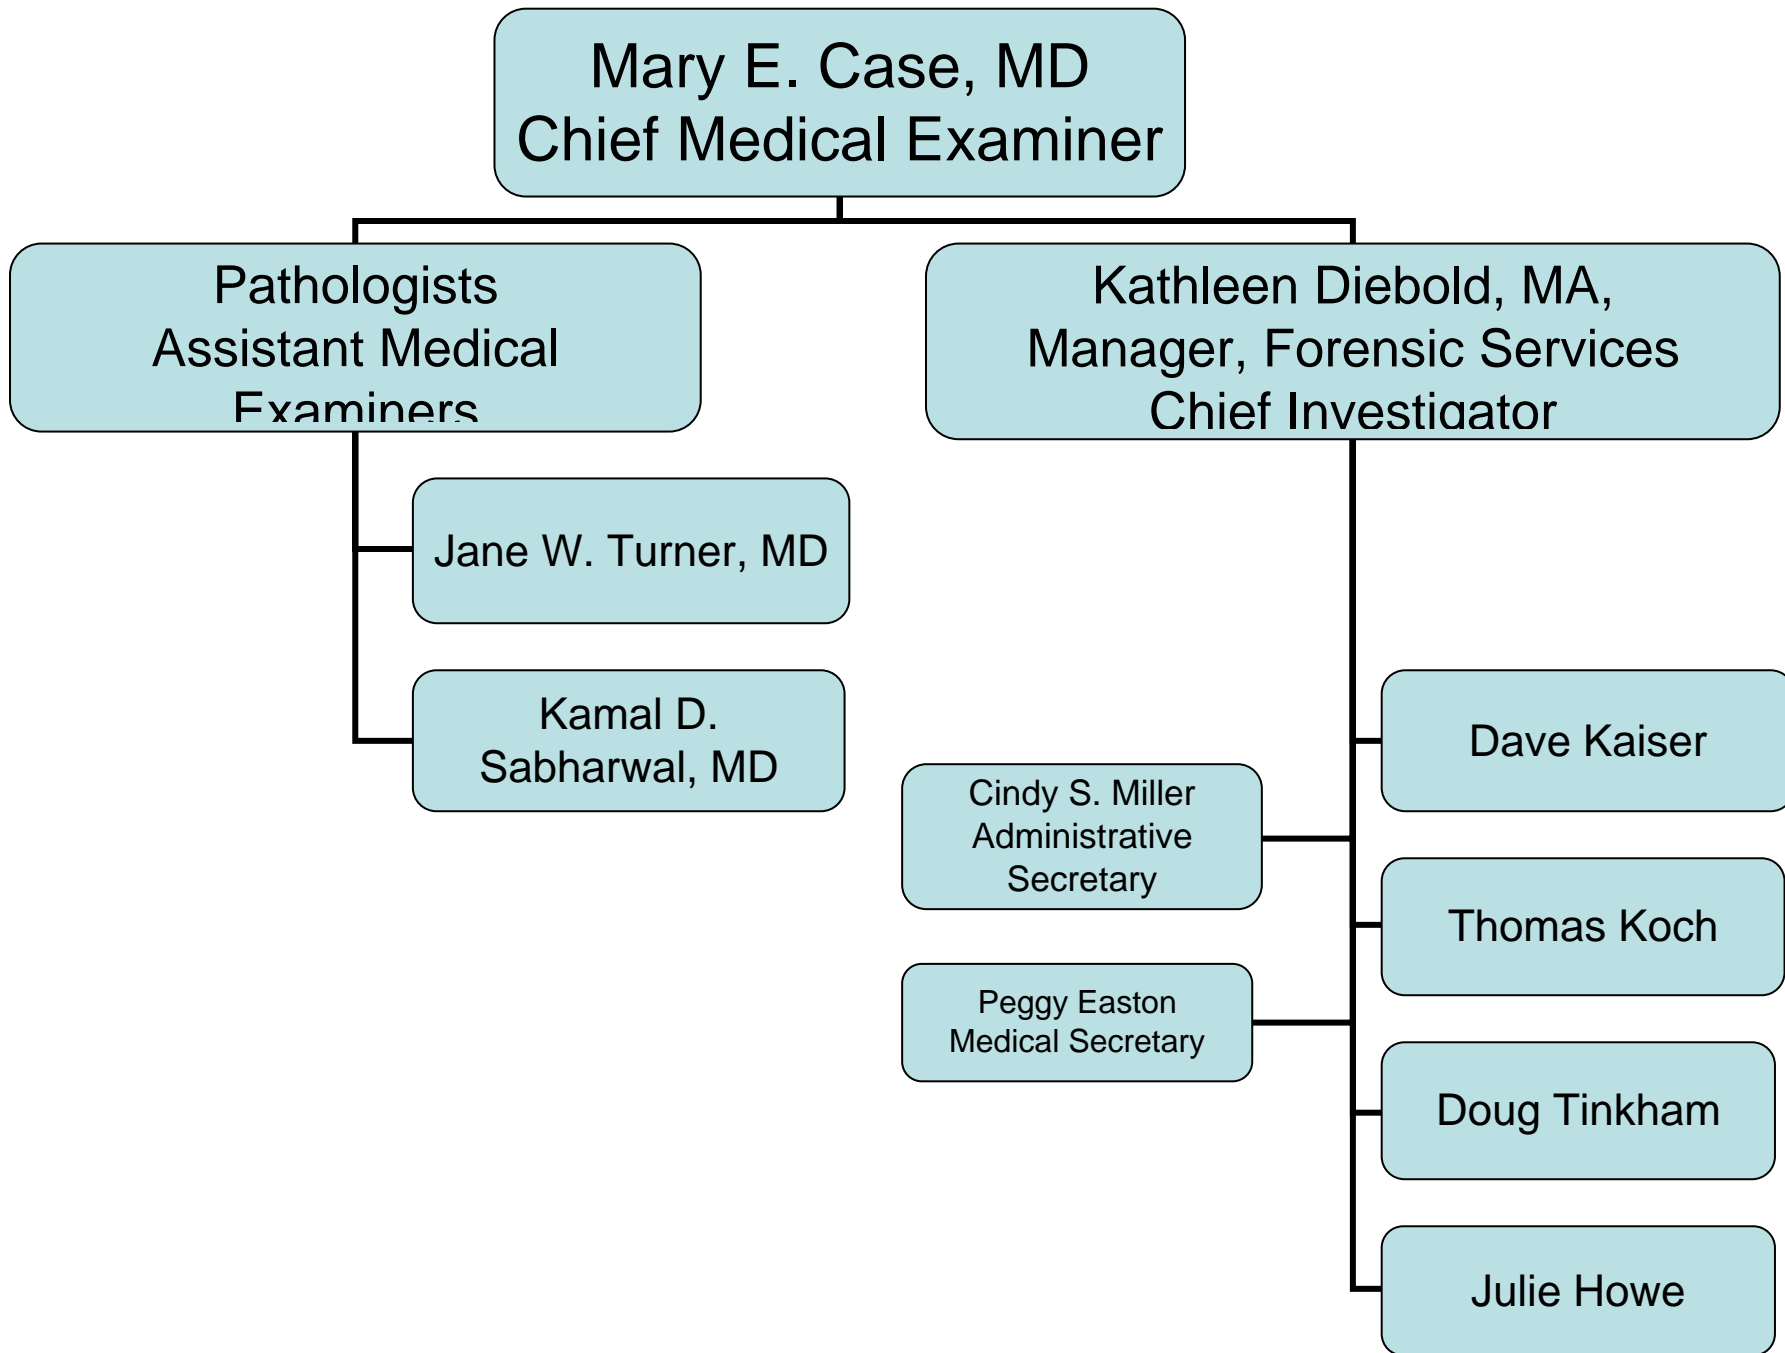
Mary E. Case, MD
Chief Medical Examiner

Pathologists
Assistant Medical
Examiners

Kathleen Diebold, MA,
Manager, Forensic Services
Chief Investigator

Jane W. Turner, MD

Kamal D.
Sabharwal, MD

Dave Kaiser

Cindy S. Miller
Administrative
Secretary

Thomas Koch

Peggy Easton
Medical Secretary

Doug Tinkham

Julie Howe